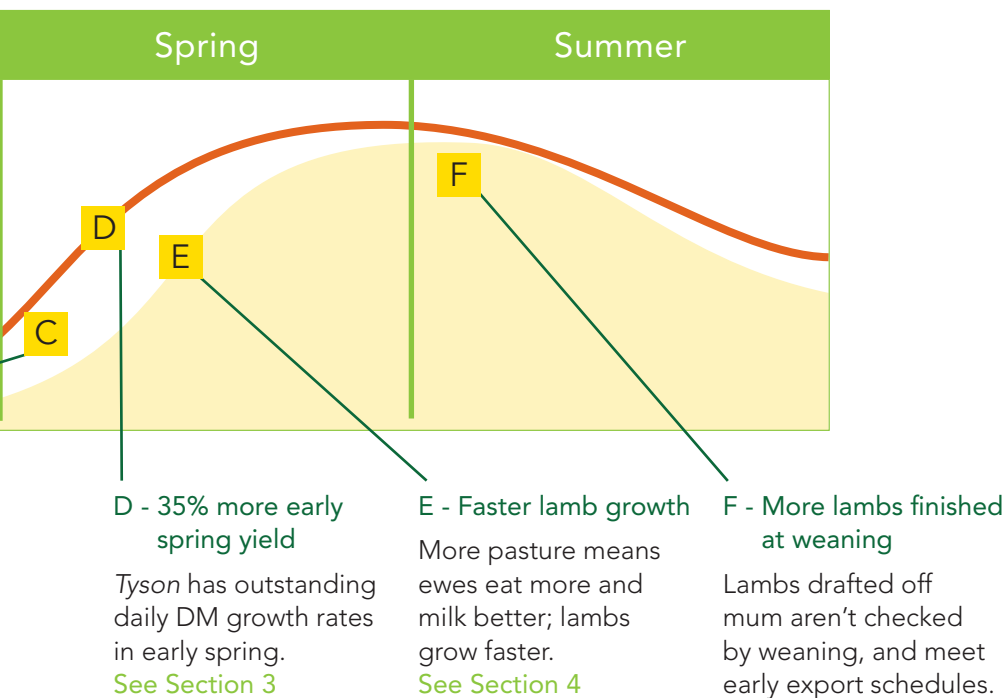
Spring

Summer

F

D

E

C

D - 35% more early spring yield

*Tyson* has outstanding daily DM growth rates in early spring.
See Section 3

E - Faster lamb growth

More pasture means ewes eat more and milk better; lambs grow faster.
See Section 4

F - More lambs finished at weaning

Lambs drafted off mum aren't checked by weaning, and meet early export schedules.